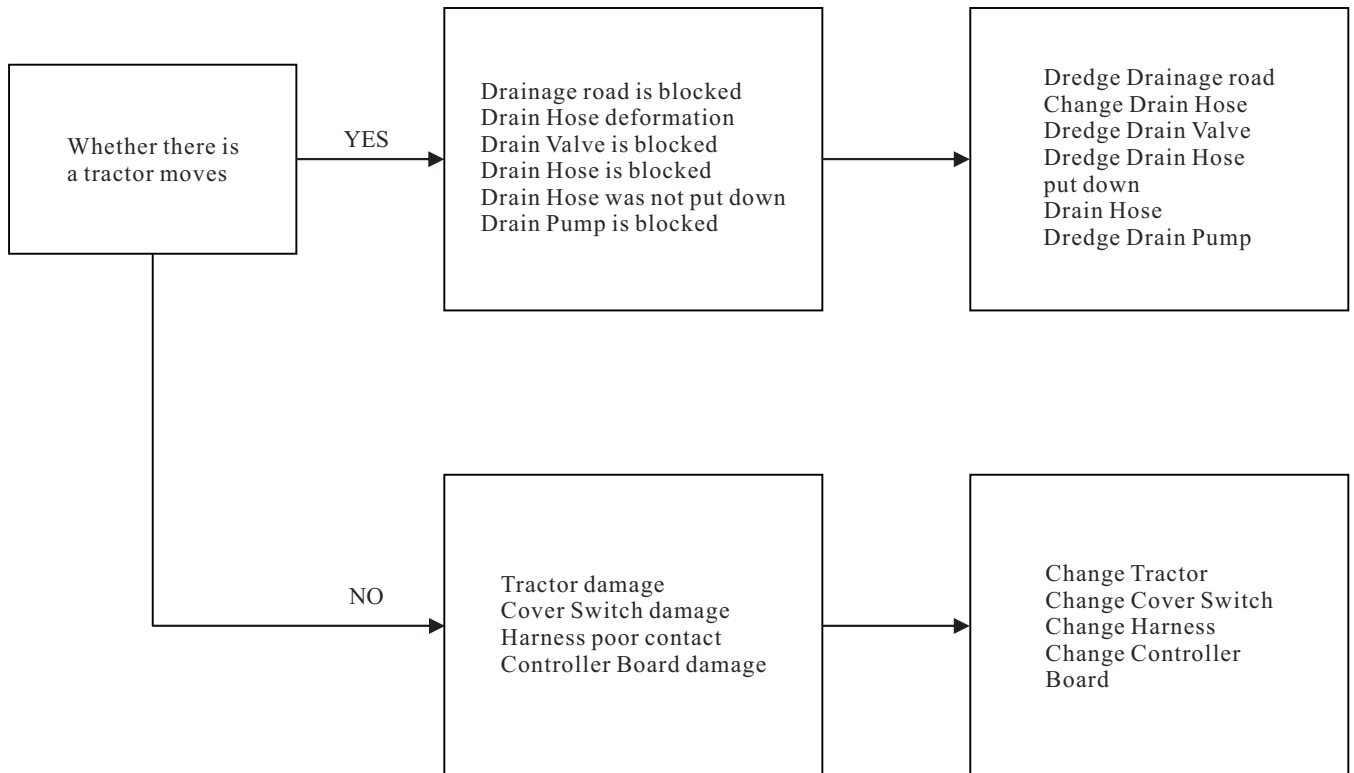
Whether there is a tractor moves

YES

Drainage road is blocked
Drain Hose deformation
Drain Valve is blocked
Drain Hose is blocked
Drain Hose was not put down
Drain Pump is blocked

Dredge Drainage road
Change Drain Hose
Dredge Drain Valve
Dredge Drain Hose
put down
Drain Hose
Dredge Drain Pump

NO

Tractor damage
Cover Switch damage
Harness poor contact
Controller Board damage

Change Tractor
Change Cover Switch
Change Harness
Change Controller Board